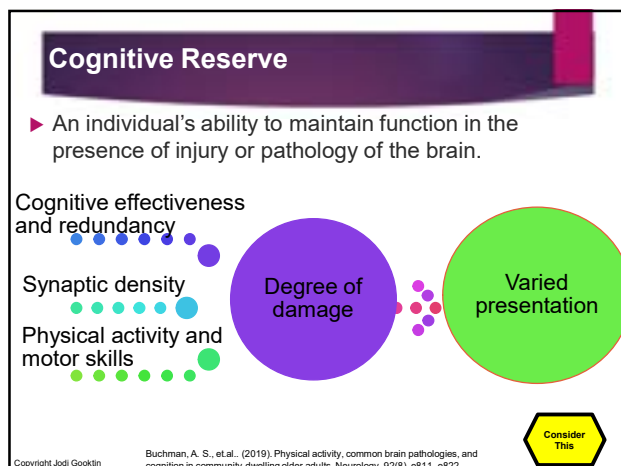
Cognitive Reserve

An individual's ability to maintain function in the presence of injury or pathology of the brain.

Cognitive effectiveness and redundancy

Synaptic density

Physical activity and motor skills

Degree of damage

Varied presentation

Consider This

Copyright Jodi Gooktin

Buchman, A. S., et.al.. (2019). Physical activity, common brain pathologies, and cognition in community-dwelling older adults. Neurology, 92(8), e811–e822.